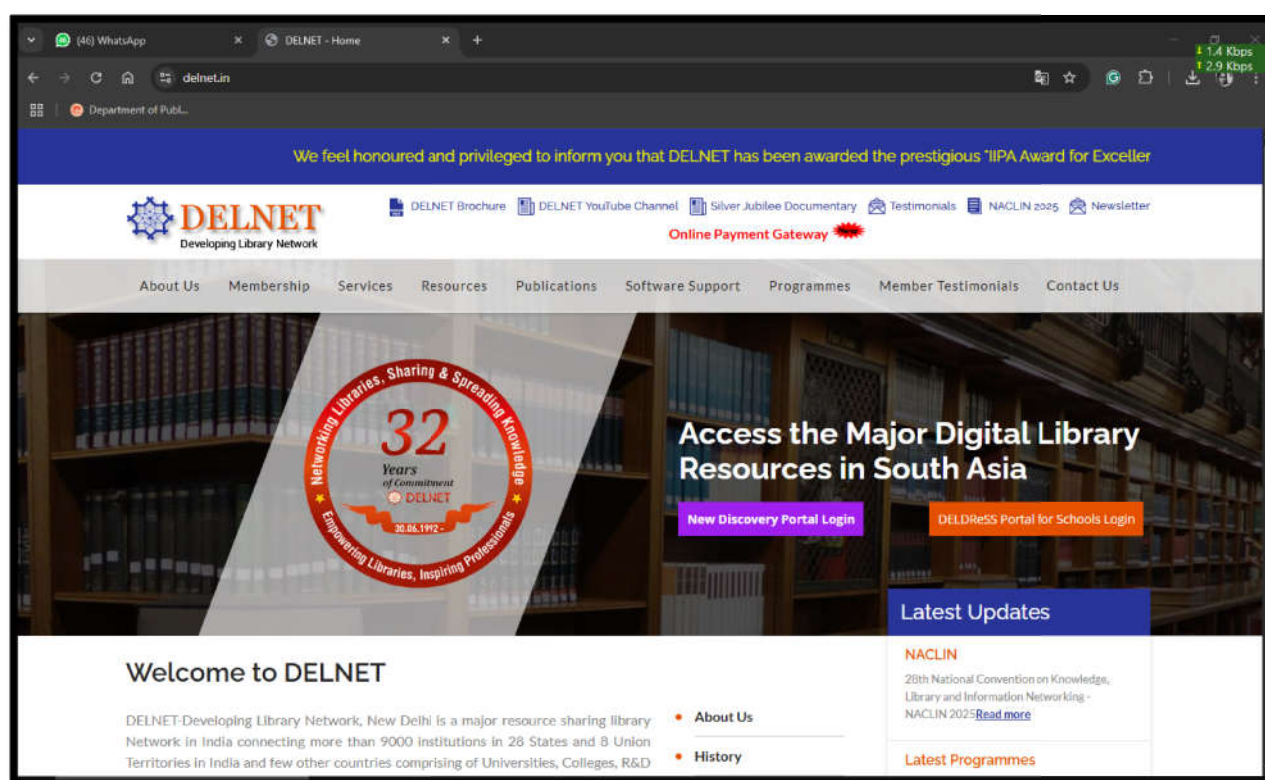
(46) WhatsApp
DELNET - Home
delnet.in
1.4 Kbps
2.9 Kbps
Department of Publ...

We feel honoured and privileged to inform you that DELNET has been awarded the prestigious "IIPA Award for Exceller

DELNET
Developing Library Network

DELNET Brochure DELNET YouTube Channel Silver Jubilee Documentary Testimonials NACLIN 2025 Newsletter
Online Payment Gateway New

About Us Membership Services Resources Publications Software Support Programmes Member Testimonials Contact Us

Networking Libraries, Sharing & Spreading Knowledge
32
Years
of Commitment
DELNET
30.06.1992 -
Empowering Libraries, Inspiring Professionals

Access the Major Digital Library Resources in South Asia

New Discovery Portal Login
DELDReSS Portal for Schools Login

Latest Updates
NACLIN
28th National Convention on Knowledge, Library and Information Networking - NACLIN 2025Read more
Latest Programmes

Welcome to DELNET

DELNET-Developing Library Network, New Delhi is a major resource sharing library Network in India connecting more than 9000 institutions in 28 States and 8 Union Territories in India and few other countries comprising of Universities, Colleges, R&D

About Us
History